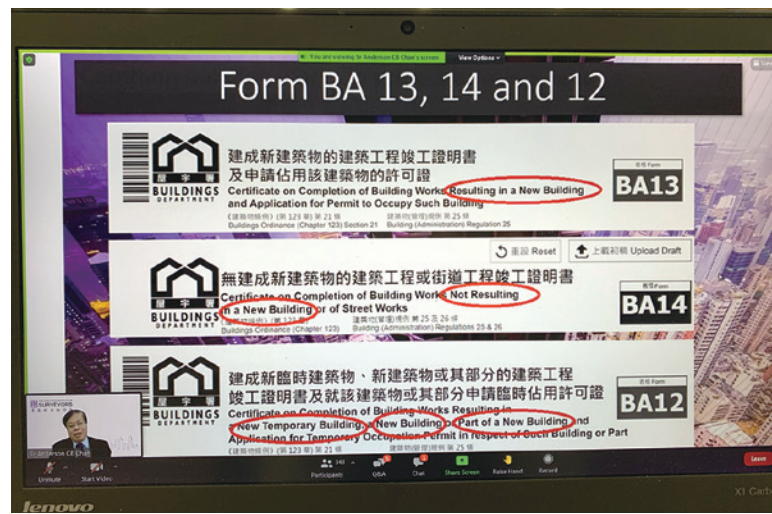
You are viewing Dr Anderson CE Chan's screen View Options

Form BA 13, 14 and 12

屋宇署
BUILDINGS DEPARTMENT

建成新建築物的建築工程竣工證明書
及申請佔用該建築物的許可證
Certificate on Completion of Building Works Resulting in a New Building and Application for Permit to Occupy Such Building
《建築物條例》(第 123 章) 第 21 條
Buildings Ordinance (Chapter 123) Section 21
建築物(管理)規例 第 25 條
Building (Administration) Regulation 25

表格 Form
BA13

重設 Reset
上載初稿 Upload Draft

屋宇署
BUILDINGS DEPARTMENT

無建成新建築物的建築工程或街道工程竣工證明書
Certificate on Completion of Building Works Not Resulting in a New Building or of Street Works
《建築物條例》(第 123 章)
Buildings Ordinance (Chapter 123)
建築物(管理)規例 第 25 及 26 條
Building (Administration) Regulations 25 & 26

表格 Form
BA14

屋宇署
BUILDINGS DEPARTMENT

建成新臨時建築物、新建築物或其部分的建築工程
竣工證明書及就該建築物或其部分申請臨時佔用許可證
Certificate on Completion of Building Works Resulting in a New Temporary Building, New Building or Part of a New Building and Application for Temporary Occupation Permit in respect of Such Building or Part
《建築物條例》(第 123 章)
建築物(管理)規例

表格 Form
BA12

SURVEYORS
Dr Anderson CE Chan

Unmute Start Video Participants Q&A Chat Share Screen Raise Hand Record Leave

lenovo
X1 Carbon